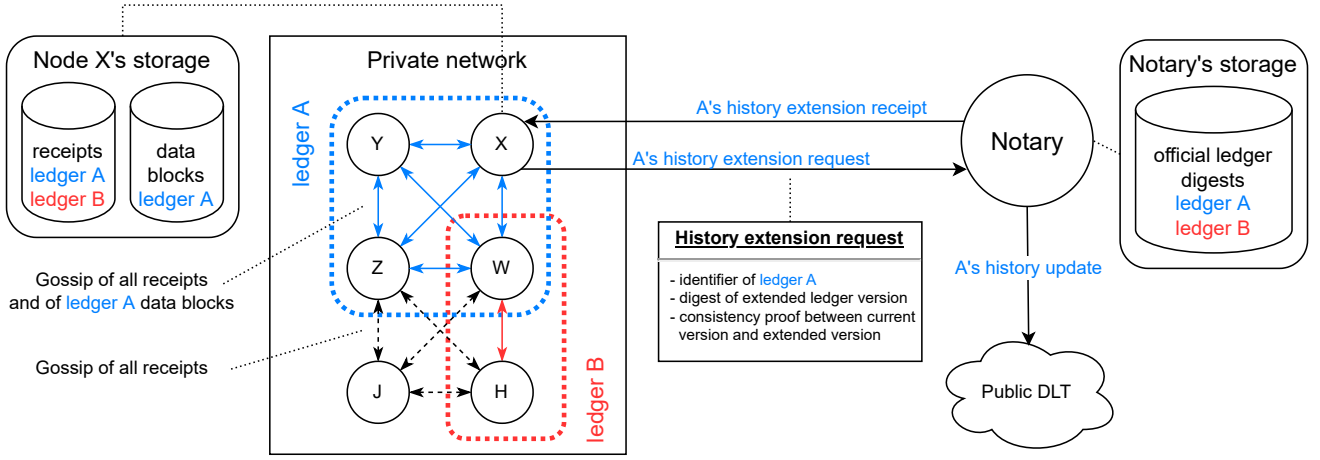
Node X's storage

receipts
ledger A
ledger B

data blocks
ledger A

Private network

ledger A

Y

X

Z

W

J

H

ledger B

Gossip of all receipts and of ledger A data blocks

Gossip of all receipts

A's history extension receipt

A's history extension request

History extension request

- identifier of ledger A
- digest of extended ledger version
- consistency proof between current version and extended version

Notary

A's history update

Public DLT

Notary's storage

official ledger digests
ledger A
ledger B